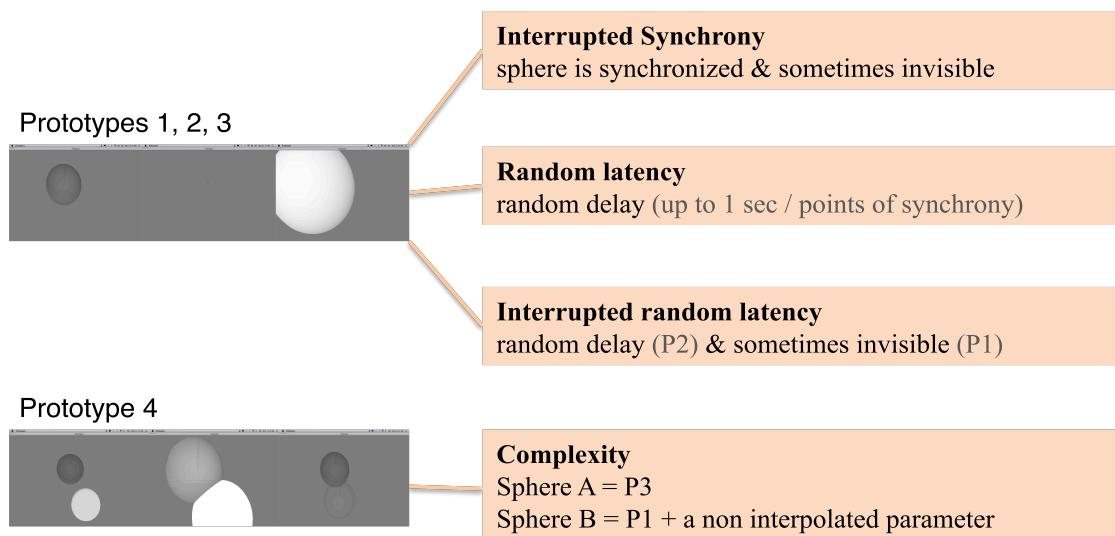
Prototypes 1, 2, 3

**Interrupted Synchrony**
sphere is synchronized & sometimes invisible

**Random latency**
random delay (up to 1 sec / points of synchrony)

**Interrupted random latency**
random delay (P2) & sometimes invisible (P1)

Prototype 4

**Complexity**
Sphere A = P3
Sphere B = P1 + a non interpolated parameter